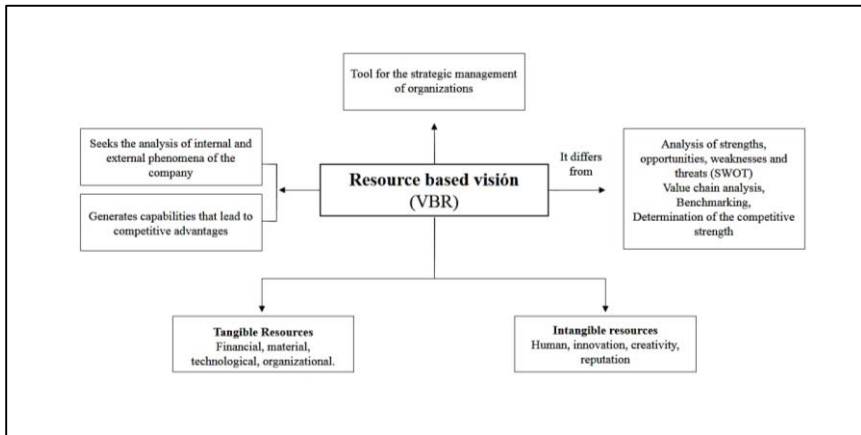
Tool for the strategic management of organizations

Seeks the analysis of internal and external phenomena of the company

Generates capabilities that lead to competitive advantages

Resource based visión
(VBR)

It differs from

Analysis of strengths, opportunities, weaknesses and threats (SWOT)
Value chain analysis,
Benchmarking,
Determination of the competitive strength

Tangible Resources
Financial, material, technological, organizational.

Intangible resources
Human, innovation, creativity, reputation